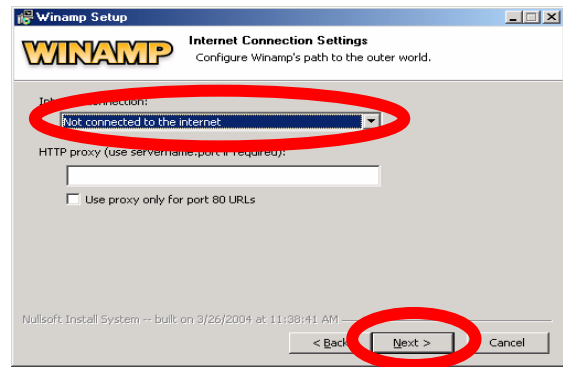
Winamp Setup

WINAMP

Internet Connection Settings
Configure Winamp's path to the outer world.

In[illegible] connection:

Not connected to the internet

HTTP proxy (use servername:port if required):

Use proxy only for port 80 URLs

Nullsoft Install System -- built on 3/26/2004 at 11:38:41 AM

< Back

Next >

Cancel